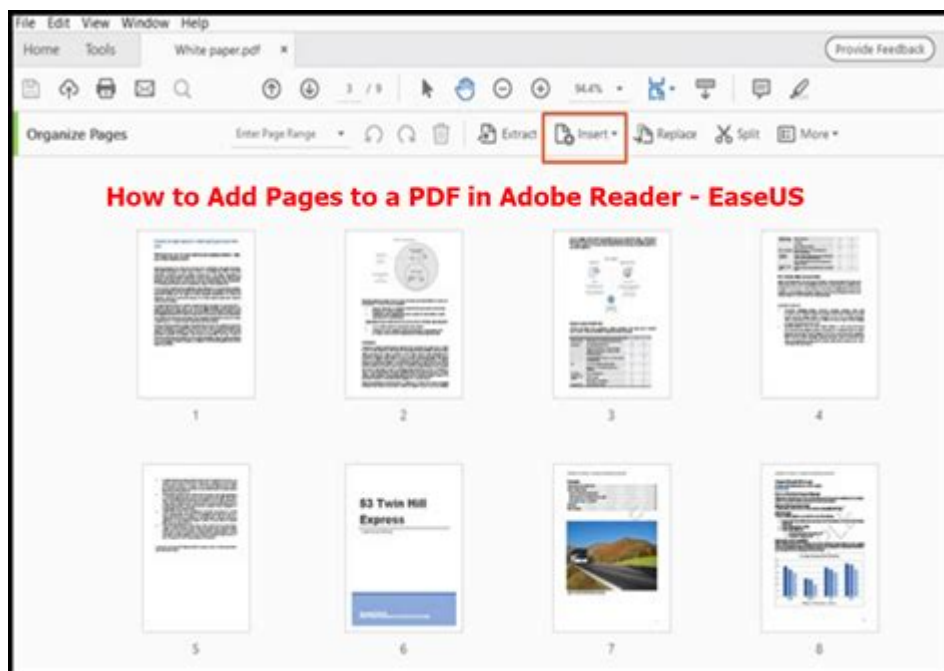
File Edit View Window Help

Home Tools White paper.pdf ×

Provide Feedback

3 / 9

94.4%

Organize Pages

Enter Page Range

Extract

Insert

Replace

Split

More

How to Add Pages to a PDF in Adobe Reader - EaseUS

1

2

3

4

53 Twin Hill Express

5

6

7

8